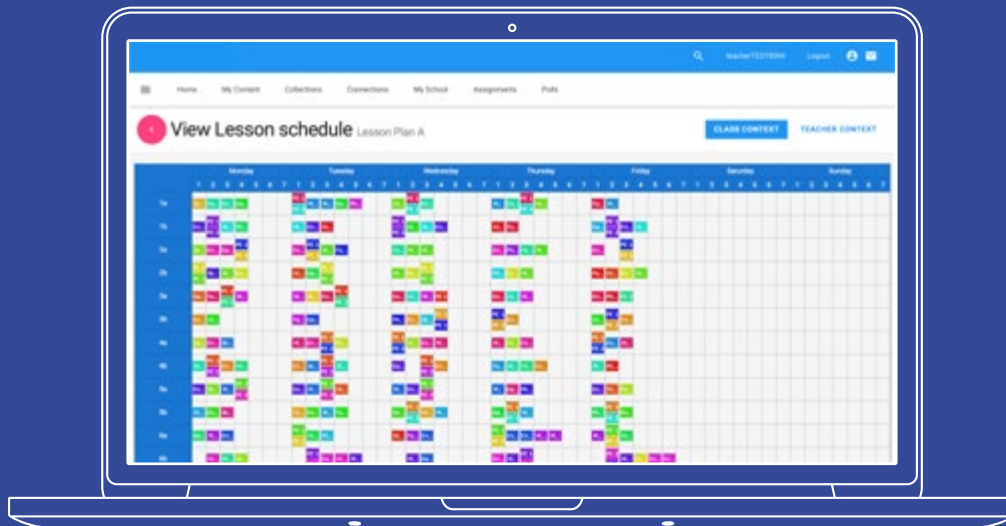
teacher12310004 Logout

Home My Content Collections Connections My School Assignments Polls

View Lesson schedule Lesson Plan A

CLASS CONTEXT TEACHER CONTEXT

| | Monday | Tuesday | Wednesday | Thursday | Friday | Saturday | Sunday |
|---|---|---|---|---|---|---|---|
| | 1 2 3 4 5 6 7 | 1 2 3 4 5 6 7 | 1 2 3 4 5 6 7 | 1 2 3 4 5 6 7 | 1 2 3 4 5 6 7 | 1 2 3 4 5 6 7 | 1 2 3 4 5 6 7 |
| 1a | | | | | | | |
| 1b | | | | | | | |
| 2a | | | | | | | |
| 2b | | | | | | | |
| 3a | | | | | | | |
| 3b | | | | | | | |
| 4a | | | | | | | |
| 4b | | | | | | | |
| 5a | | | | | | | |
| 5b | | | | | | | |
| 6a | | | | | | | |
| 6b | | | | | | | |